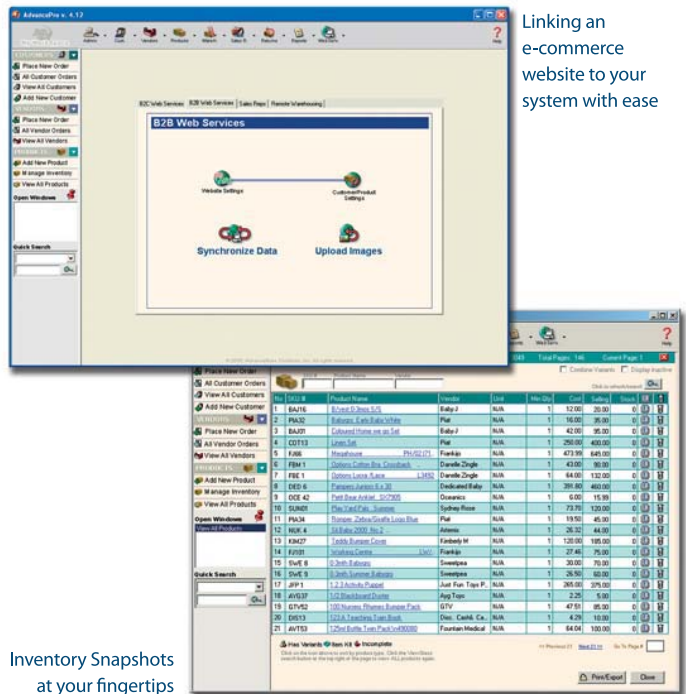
AdvancePro v. 4.12

Admin Cust Vendors Products Manuf. Sales R. Returns Reports Web Serv. Help

CUSTOMERS
Place New Order
All Customer Orders
View All Customers
Add New Customer
VENDORS
Place New Order
All Vendor Orders
View All Vendors
PRODUCTS
Add New Product
Manage Inventory
View All Products
Open Windows

Quick Search

B2C Web Services | B2B Web Services | Sales Reps | Remote Warehousing

B2B Web Services

Website Settings

Customer/Product Settings

Synchronize Data

Upload Images

Linking an e-commerce website to your system with ease

Place New Order
All Customer Orders
View All Customers
Add New Customer
VENDORS
Place New Order
All Vendor Orders
View All Vendors
PRODUCTS
Add New Product
Manage Inventory
View All Products
Open Windows
View All Products

Quick Search

Total Pages: 146 Current Page: 1

Combine Variants Display Inactive

| No. | SKU # | Product Name | Vendor | Unit | Min Qty | Cost | Selling | Stock |
|---|---|---|---|---|---|---|---|---|
| 1 | BAJ16 | B/Vest 0-3mos S/S | Baby J | N/A | 1 | 12.00 | 20.00 | 0 |
| 2 | PIA32 | Babygro Eight Baby White | Plat | N/A | 1 | 16.00 | 35.00 | 0 |
| 3 | BAJ01 | Coloured Home on go Set | Baby J | N/A | 1 | 42.00 | 95.00 | 0 |
| 4 | COT13 | Linen Set | Plat | N/A | 1 | 250.00 | 400.00 | 0 |
| 5 | FJ66 | Megahouse | Frankijo | N/A | 1 | 473.99 | 645.00 | 0 |
| 6 | FBE 1 | Opbons Cotton Bns Crossback | Danelle Zingle | N/A | 1 | 43.00 | 90.00 | 0 |
| 7 | FBE 1 | Opbons Lyons /Lace | Danelle Zingle | N/A | 1 | 64.00 | 132.00 | 0 |
| 8 | DED 6 | Pampers Jumbo 6 x 30 | Dedicated Baby | N/A | 1 | 391.60 | 460.00 | 0 |
| 9 | OCE 42 | Petit Bear Anklet | Oceanics | N/A | 1 | 6.00 | 15.99 | 0 |
| 10 | SUN01 | Play Yard Pals - Summer | Sydney Rose | N/A | 1 | 73.70 | 120.00 | 0 |
| 11 | PIA34 | Romper Zebra/Giraffe Logo Blue | Plat | N/A | 1 | 19.50 | 45.00 | 0 |
| 12 | NUK 4 | St/Baby 2000 No 2 | Artemis | N/A | 1 | 26.32 | 44.00 | 0 |
| 13 | KIM27 | Teddy Bumper Cover | Kimberly M | N/A | 1 | 120.00 | 185.00 | 0 |
| 14 | FJ101 | Walking Centre | Frankijo | N/A | 1 | 27.46 | 75.00 | 0 |
| 15 | SWE 8 | 0-3mth Babygro | Sweetpea | N/A | 1 | 30.00 | 70.00 | 0 |
| 16 | SWE 5 | 0-3mth Summer Babygro | Sweetpea | N/A | 1 | 26.50 | 60.00 | 0 |
| 17 | JFP 1 | 1 2 3 Activity Puppet | Just Fun Toys P.. | N/A | 1 | 265.00 | 375.00 | 0 |
| 18 | AVG37 | 1/2 Blackboard Duster | Avg Toys | N/A | 1 | 2.25 | 5.00 | 0 |
| 19 | GTV52 | 100 Nursery Rhymes Bumper Pack | GTV | N/A | 1 | 47.51 | 85.00 | 0 |
| 20 | DIS13 | 123 A Teaching Train Book | Dist. Cash& Ca.. | N/A | 1 | 4.29 | 10.00 | 0 |
| 21 | AVT53 | 125ml Bottle Twin Pack | Fountain Medical | N/A | 1 | 64.04 | 100.00 | 0 |

Has Variants Item Kit Incomplete

<< Previous 21 Next 21 >> Go To Page #

Print/Export Close

Inventory Snapshots at your fingertips